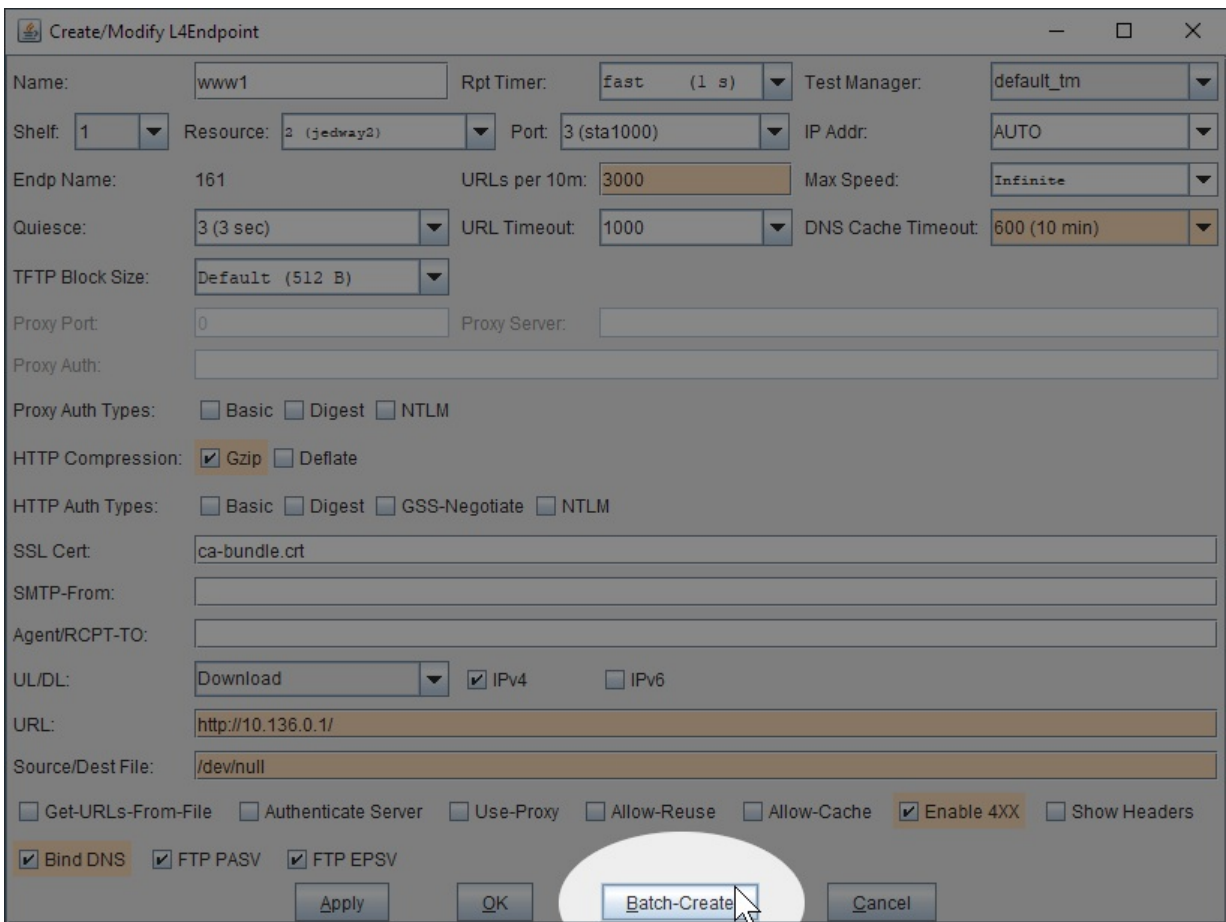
Create/Modify L4Endpoint

Name: www1
Rpt Timer: fast (1 s)
Test Manager: default_tm

Shelf: 1
Resource: 2 (jedway2)
Port: 3 (sta1000)
IP Addr: AUTO

Endp Name: 161
URLs per 10m: 3000
Max Speed: Infinite

Quiesce: 3 (3 sec)
URL Timeout: 1000
DNS Cache Timeout: 600 (10 min)

TFTP Block Size: Default (512 B)

Proxy Port: 0
Proxy Server:

Proxy Auth:

Proxy Auth Types: Basic Digest NTLM

HTTP Compression: Gzip Deflate

HTTP Auth Types: Basic Digest GSS-Negotiate NTLM

SSL Cert: ca-bundle.crt

SMTP-From:

Agent/RCPT-TO:

UL/DL: Download IPv4 IPv6

URL: http://10.136.0.1/

Source/Dest File: /dev/null

Get-URLs-From-File Authenticate Server Use-Proxy Allow-Reuse Allow-Cache Enable 4XX Show Headers

Bind DNS FTP PASV FTP EPSV

Apply OK Batch-Create Cancel